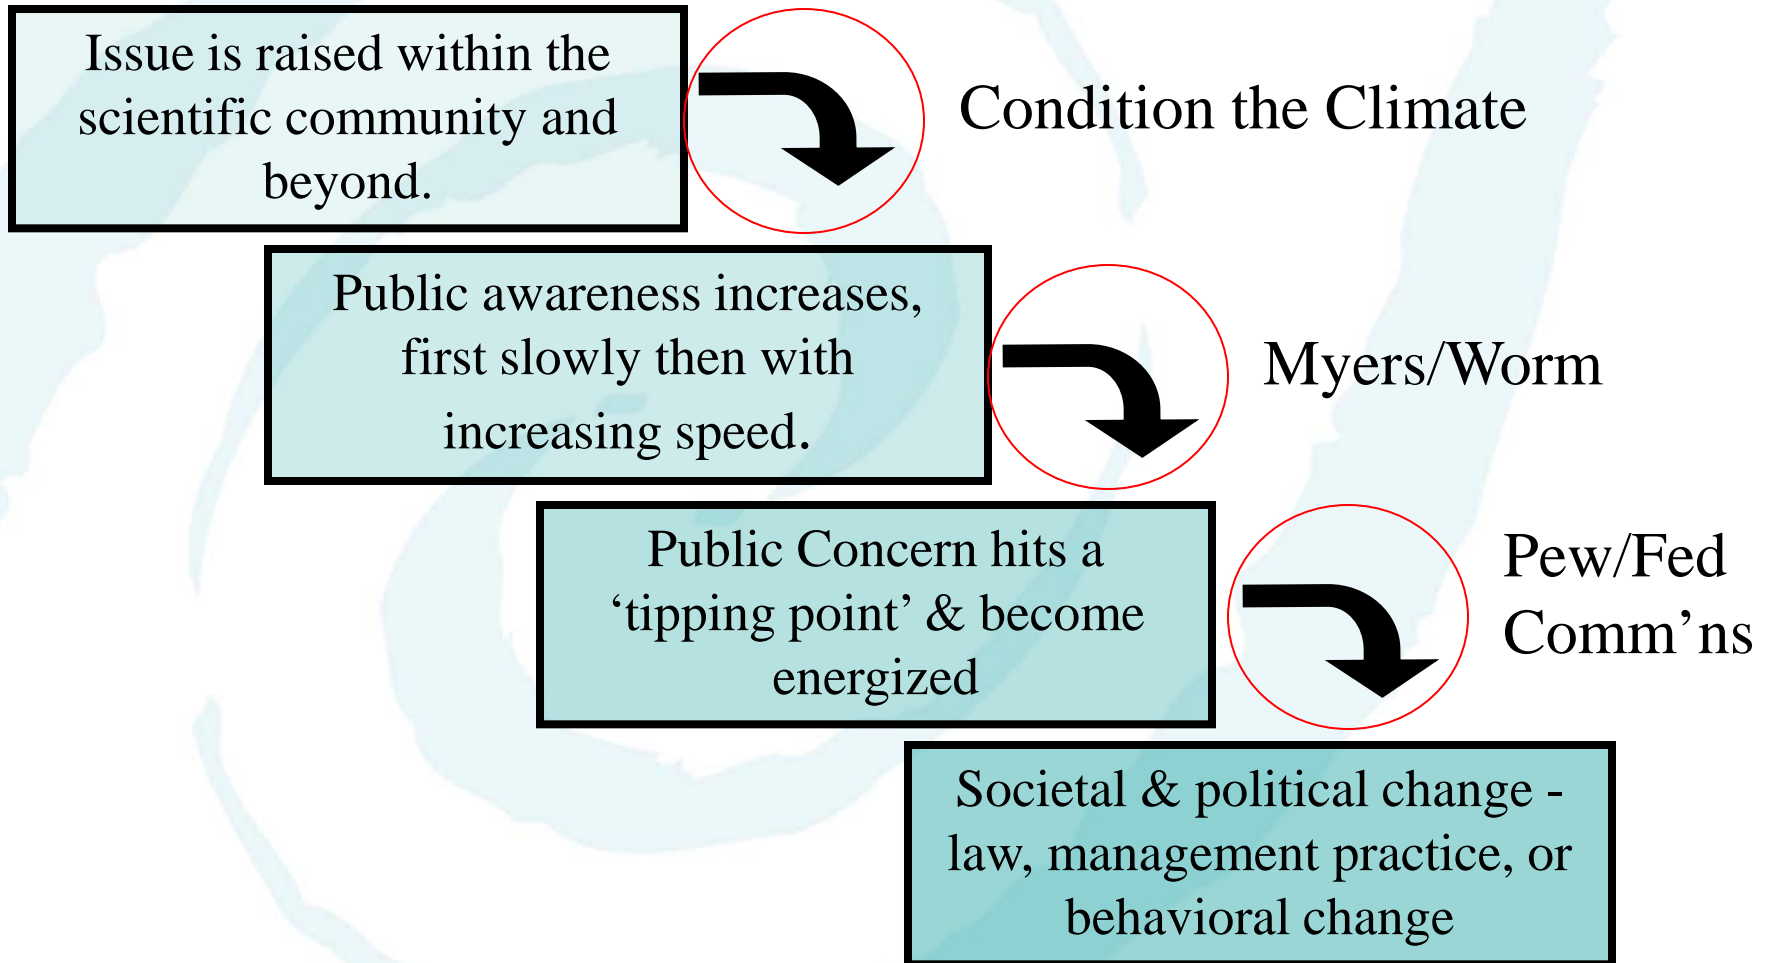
Issue is raised within the scientific community and beyond.

Condition the Climate

Public awareness increases, first slowly then with increasing speed.

Myers/Worm

Public Concern hits a ‘tipping point’ & become energized

Pew/Fed Comm’ns

Societal & political change - law, management practice, or behavioral change